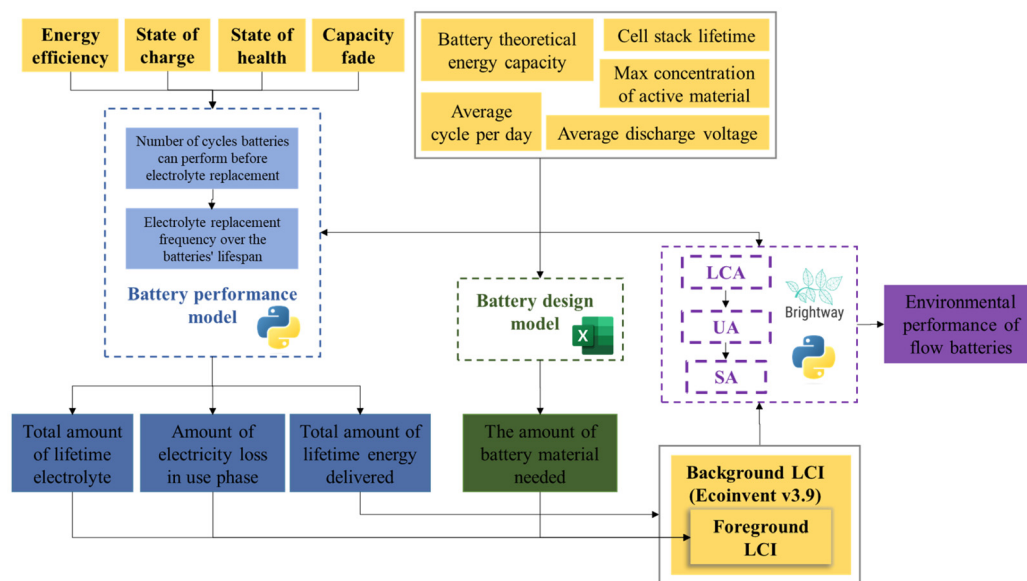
Energy efficiency

State of charge

State of health

Capacity fade

Battery theoretical energy capacity

Cell stack lifetime

Max concentration of active material

Average cycle per day

Average discharge voltage

Number of cycles batteries can perform before electrolyte replacement

Electrolyte replacement frequency over the batteries' lifespan

Battery performance model

Battery design model

LCA

UA

SA

Brightway

Environmental performance of flow batteries

Total amount of lifetime electrolyte

Amount of electricity loss in use phase

Total amount of lifetime energy delivered

The amount of battery material needed

Background LCI (Ecoinvent v3.9)

Foreground LCI